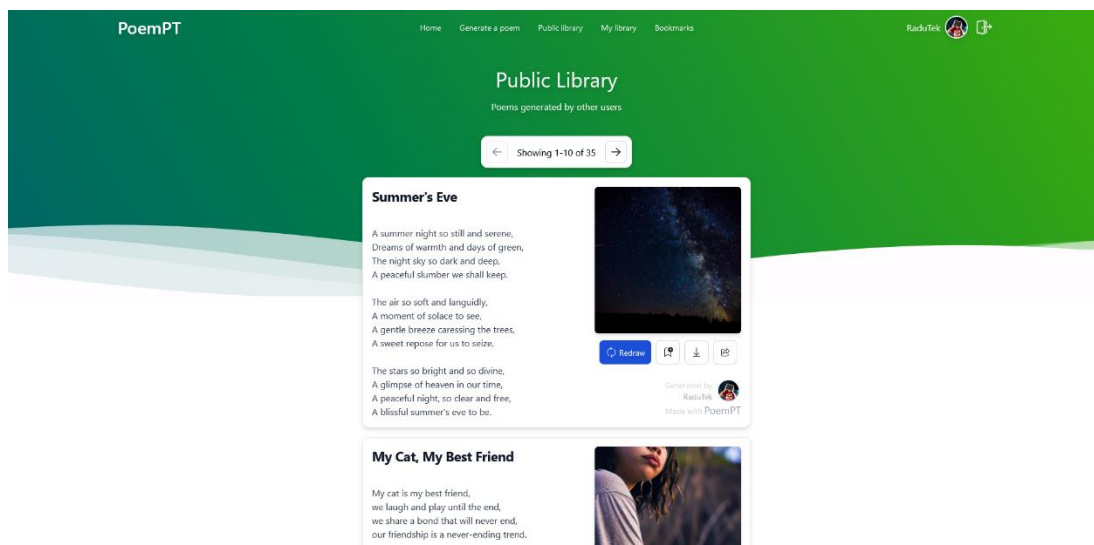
PoemPT

Home Generate a poem Public library My library Bookmarks

RaduTek

Public Library

Poems generated by other users

Showing 1-10 of 35

Summer's Eve

A summer night so still and serene,
Dreams of warmth and days of green,
The night sky so dark and deep,
A peaceful slumber we shall keep.

The air so soft and languidly,
A moment of solace to see,
A gentle breeze caressing the trees,
A sweet repose for us to seize.

The stars so bright and so divine,
A glimpse of heaven in our time,
A peaceful night, so clear and free,
A blissful summer's eve to be.

Redraw

Generated by
RaduTek
Made with PoemPT

My Cat, My Best Friend

My cat is my best friend,
we laugh and play until the end,
we share a bond that will never end,
our friendship is a never-ending trend.